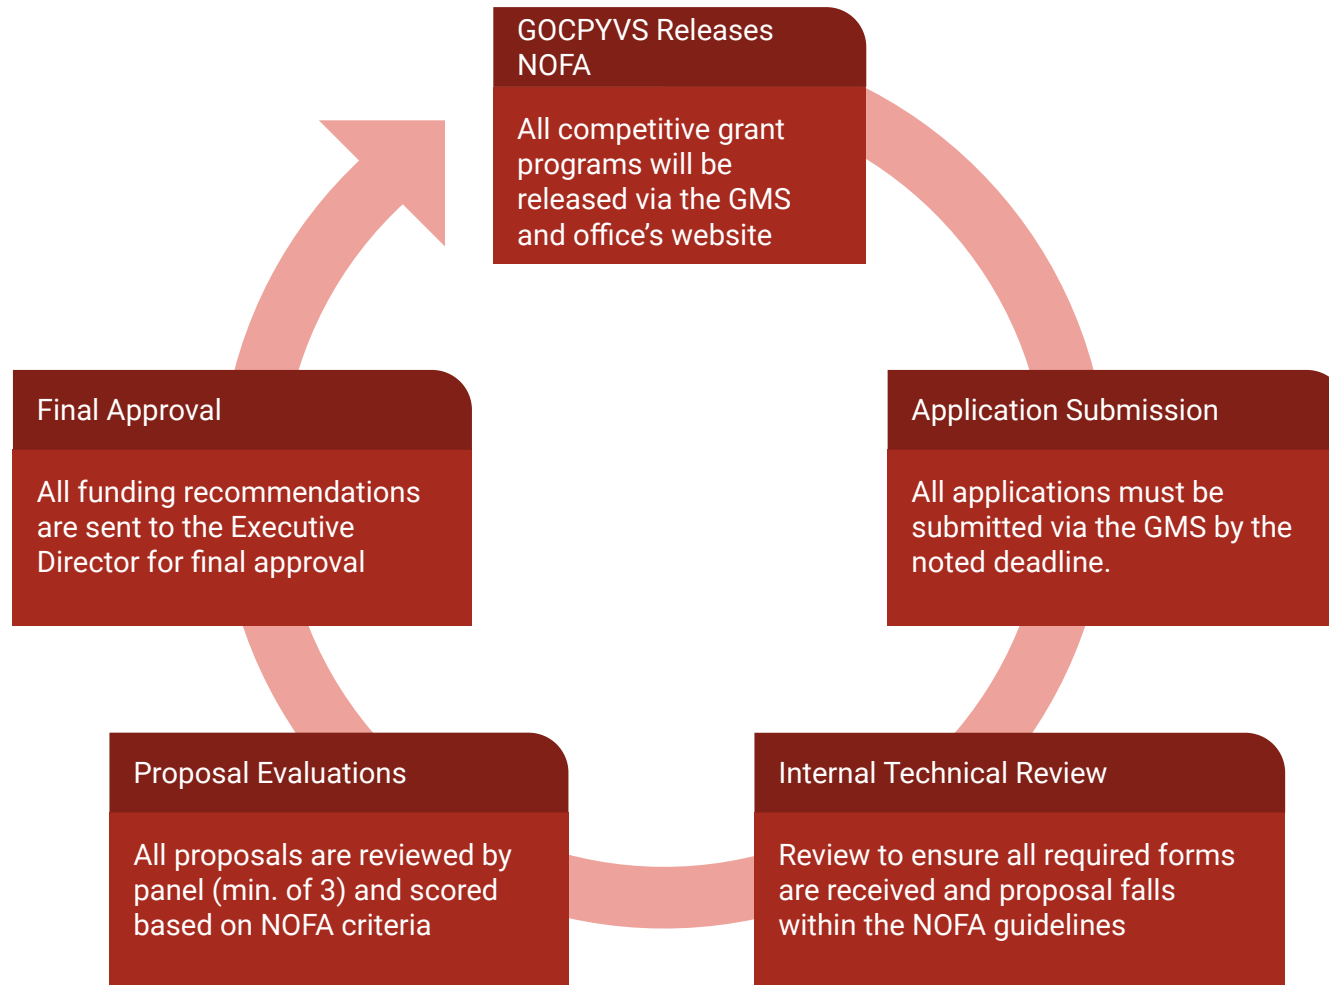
GOCPYVS Releases NOFA

All competitive grant programs will be released via the GMS and office's website

Application Submission

All applications must be submitted via the GMS by the noted deadline.

Internal Technical Review

Review to ensure all required forms are received and proposal falls within the NOFA guidelines

Proposal Evaluations

All proposals are reviewed by panel (min. of 3) and scored based on NOFA criteria

Final Approval

All funding recommendations are sent to the Executive Director for final approval